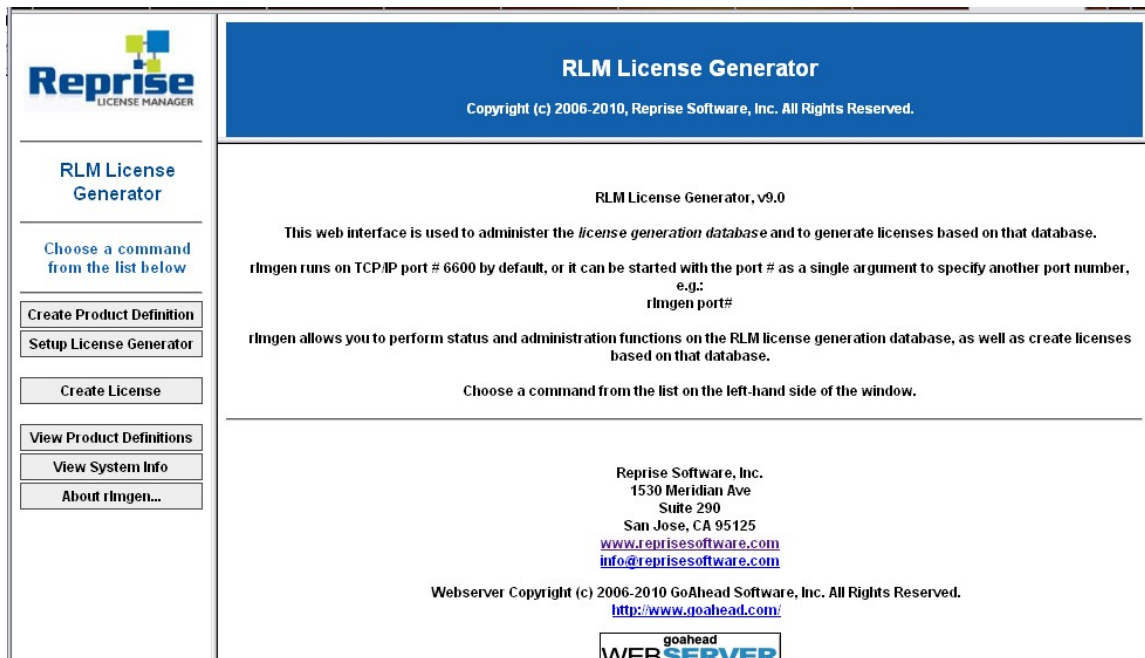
Reprise
LICENSE MANAGER

RLM License Generator

Choose a command from the list below

Create Product Definition
Setup License Generator

Create License

View Product Definitions
View System Info
About rlmgen...

RLM License Generator

Copyright (c) 2006-2010, Reprise Software, Inc. All Rights Reserved.

RLM License Generator, v9.0

This web interface is used to administer the *license generation database* and to generate licenses based on that database.

rlmgen runs on TCP/IP port # 6600 by default, or it can be started with the port # as a single argument to specify another port number, e.g.:
rlmgen port#

rlmgen allows you to perform status and administration functions on the RLM license generation database, as well as create licenses based on that database.

Choose a command from the list on the left-hand side of the window.

Reprise Software, Inc.
1530 Meridian Ave
Suite 290
San Jose, CA 95125
www.reprisesoftware.com
info@reprisesoftware.com

Webserver Copyright (c) 2006-2010 GoAhead Software, Inc. All Rights Reserved.
http://www.goahead.com/

goahead
WEBSERVER